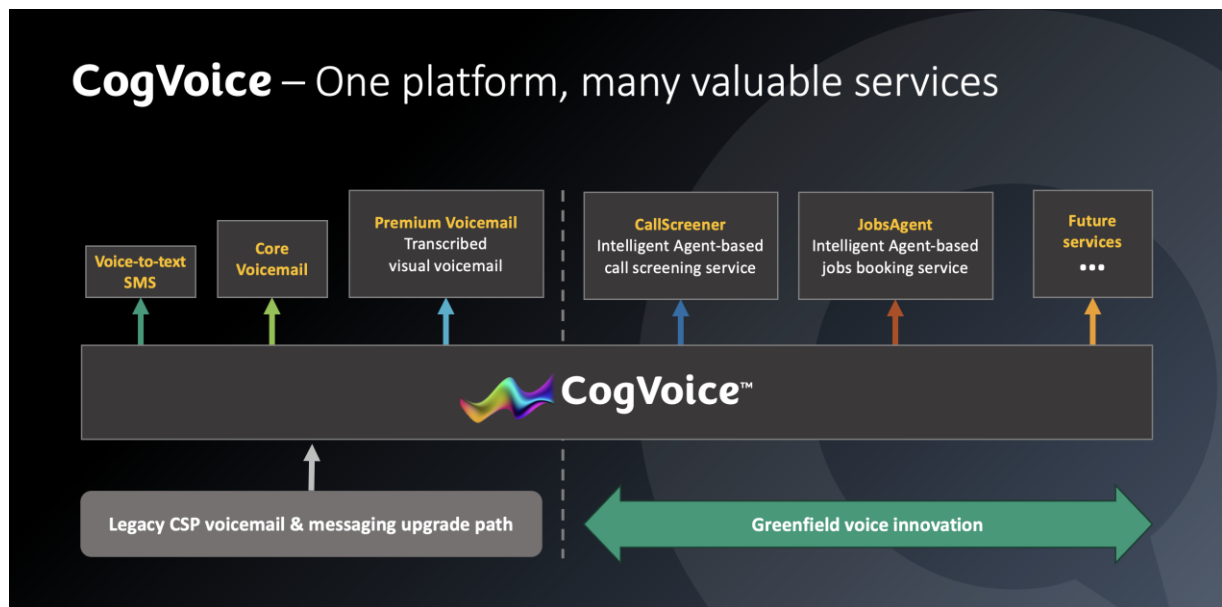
CogVoice – One platform, many valuable services

Voice-to-text SMS

Core Voicemail

Premium Voicemail
Transcribed visual voicemail

CallScreener
Intelligent Agent-based call screening service

JobsAgent
Intelligent Agent-based jobs booking service

Future services
•••

CogVoice™

Legacy CSP voicemail & messaging upgrade path

Greenfield voice innovation